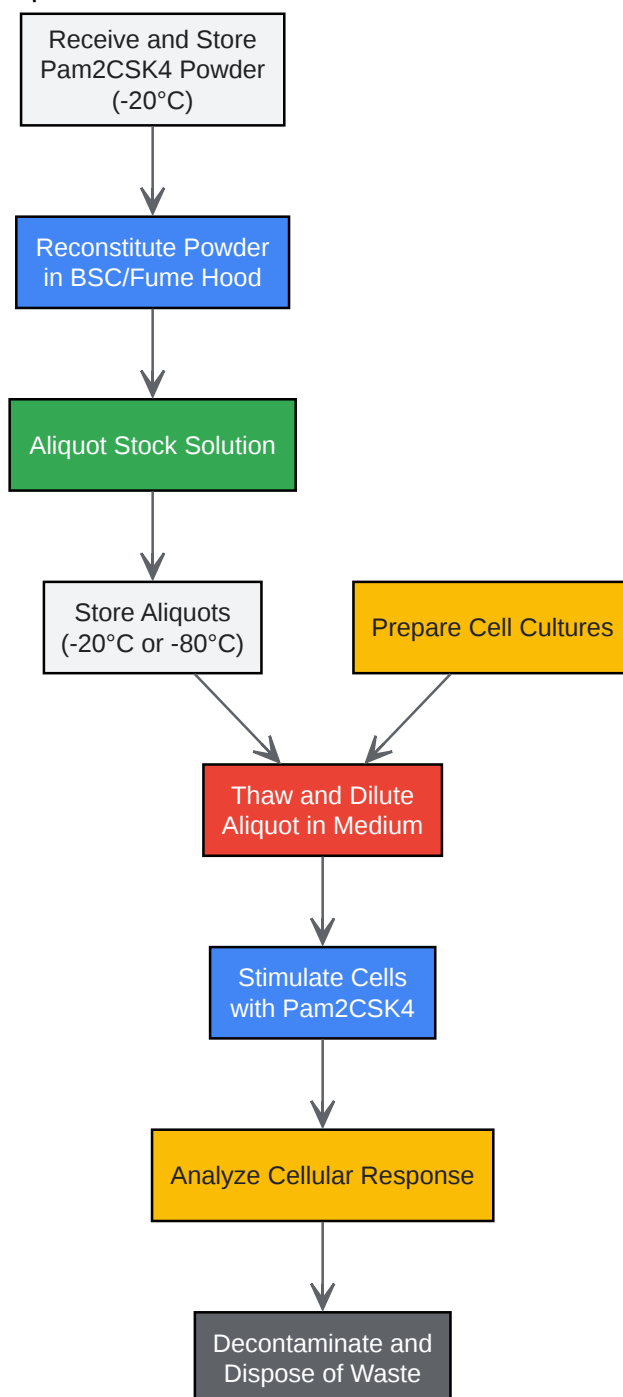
Receive and Store Pam2CSK4 Powder (-20°C)

Reconstitute Powder in BSC/Fume Hood

Aliquot Stock Solution

Store Aliquots (-20°C or -80°C)

Prepare Cell Cultures

Thaw and Dilute Aliquot in Medium

Stimulate Cells with Pam2CSK4

Analyze Cellular Response

Decontaminate and Dispose of Waste